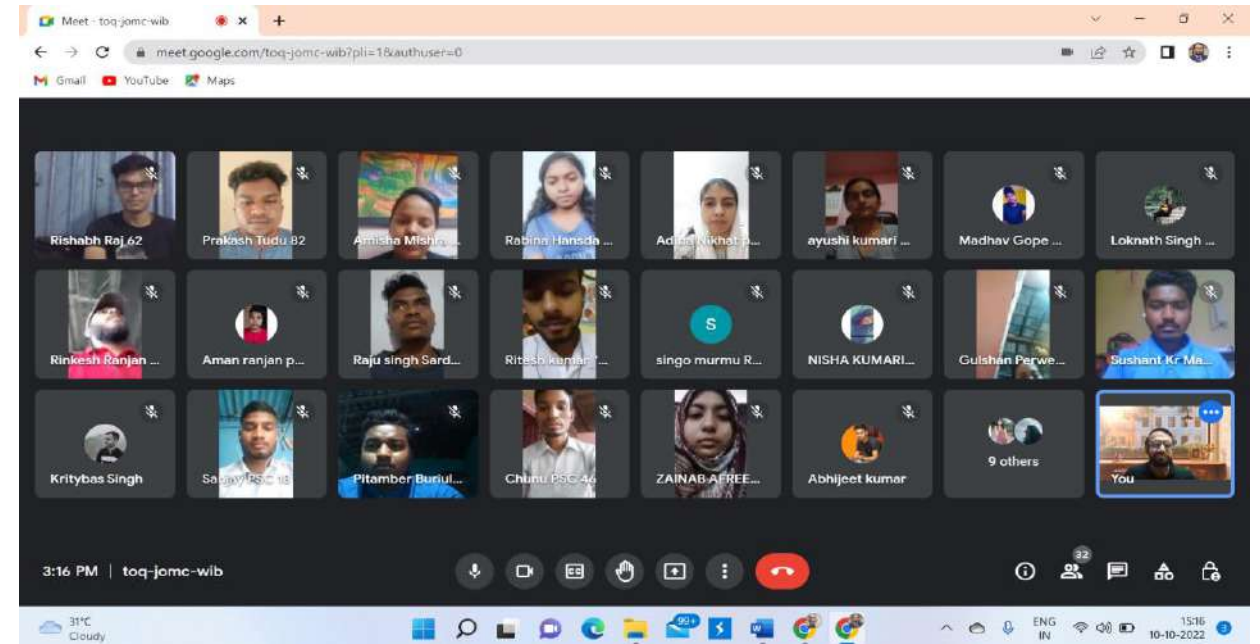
Meet - toq-jomc-wib

meet.google.com/toq-jomc-wib?pli=1&authuser=0

Gmail YouTube Maps

Rishabh Raj 62
Prakash Tudu 82
Amisha Mishra...
Rabina Hansda ...
Adiba Nikhat p...
ayushi kumari ...
Madhav Gope ...
Loknath Singh ...
Rinkesh Ranjan ...
Aman ranjan p...
Raju singh Sard...
Ritesh kumar ...
S
singo murmu R...
NISHA KUMARI...
Gulshan Perwe...
Sushant Kr Ma...
Kritybas Singh
Sanjay PSC 18
Pitamber Bunul...
Chunu PSC 46
ZAINAB AFREE...
Abhijeet kumar
9 others
You

3:16 PM | toq-jomc-wib

32

31°C
Cloudy

99+

ENG
IN

15:16
10-10-2022